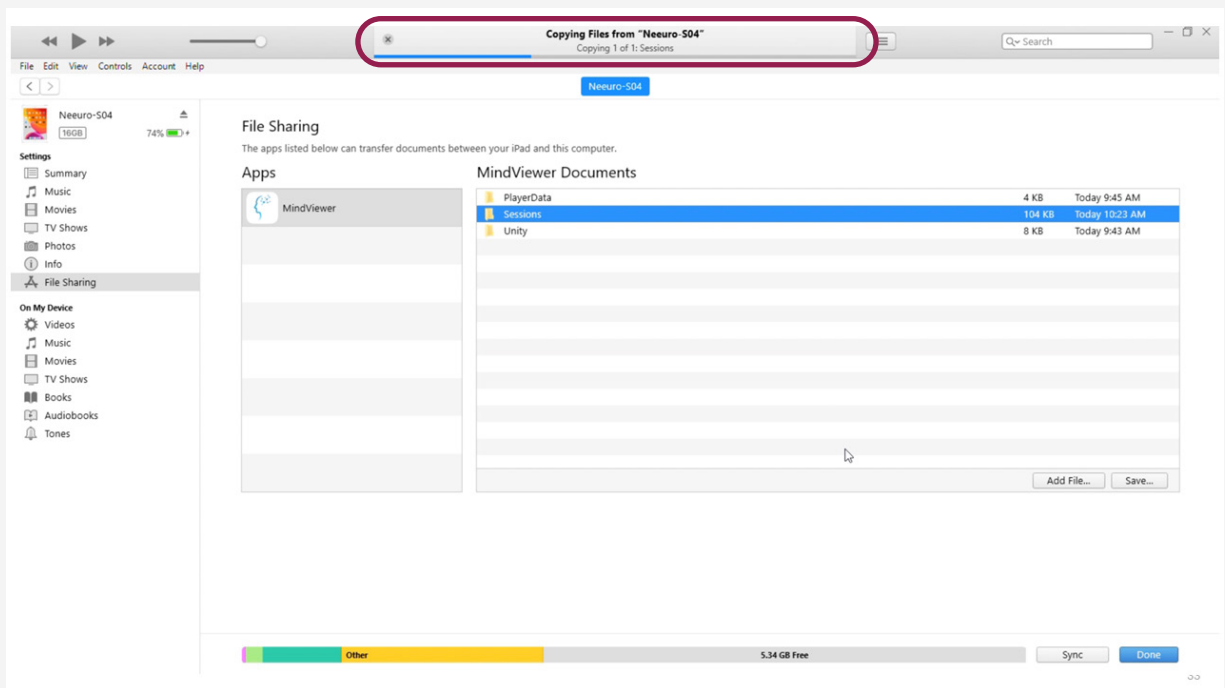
Copying Files from "Neeuro-S04"
Copying 1 of 1: Sessions

Search

File Edit View Controls Account Help

Neeuro-S04

Neeuro-S04
16GB
74%

Settings
Summary
Music
Movies
TV Shows
Photos
Info
File Sharing

On My Device
Videos
Music
Movies
TV Shows
Books
Audiobooks
Tones

File Sharing
The apps listed below can transfer documents between your iPad and this computer.

Apps
MindViewer

MindViewer Documents

| | | |
|---|---|---|
| PlayerData | 4 KB | Today 9:45 AM |
| Sessions | 104 KB | Today 10:23 AM |
| Unity | 8 KB | Today 9:43 AM |

Add File... Save...

Other
5.34 GB Free
Sync
Done

33